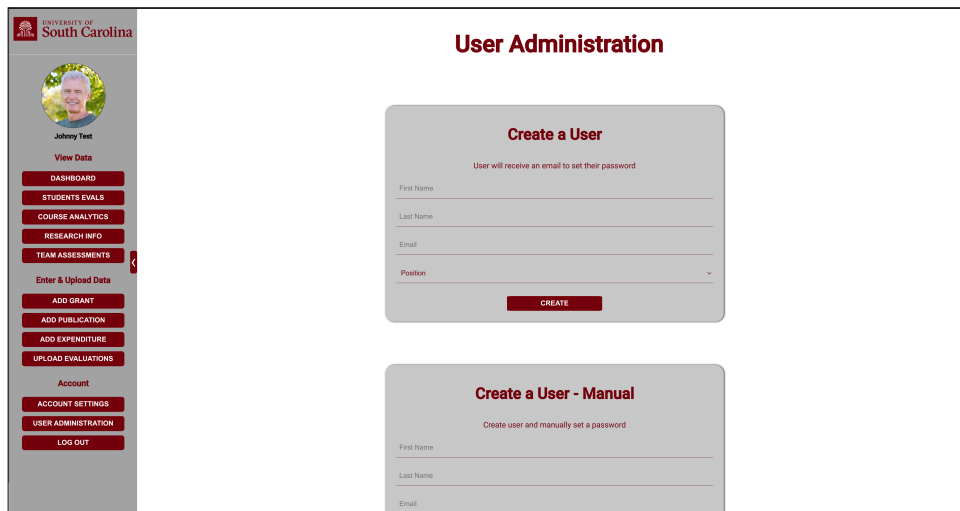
UNIVERSITY OF South Carolina

Johnny Test

View Data

DASHBOARD

STUDENTS EVALS

COURSE ANALYTICS

RESEARCH INFO

TEAM ASSESSMENTS

Enter & Upload Data

ADD GRANT

ADD PUBLICATION

ADD EXPENDITURE

UPLOAD EVALUATIONS

Account

ACCOUNT SETTINGS

USER ADMINISTRATION

LOG OUT

User Administration

Create a User

User will receive an email to set their password

First Name

Last Name

Email

Position

CREATE

Create a User - Manual

Create user and manually set a password

First Name

Last Name

Email